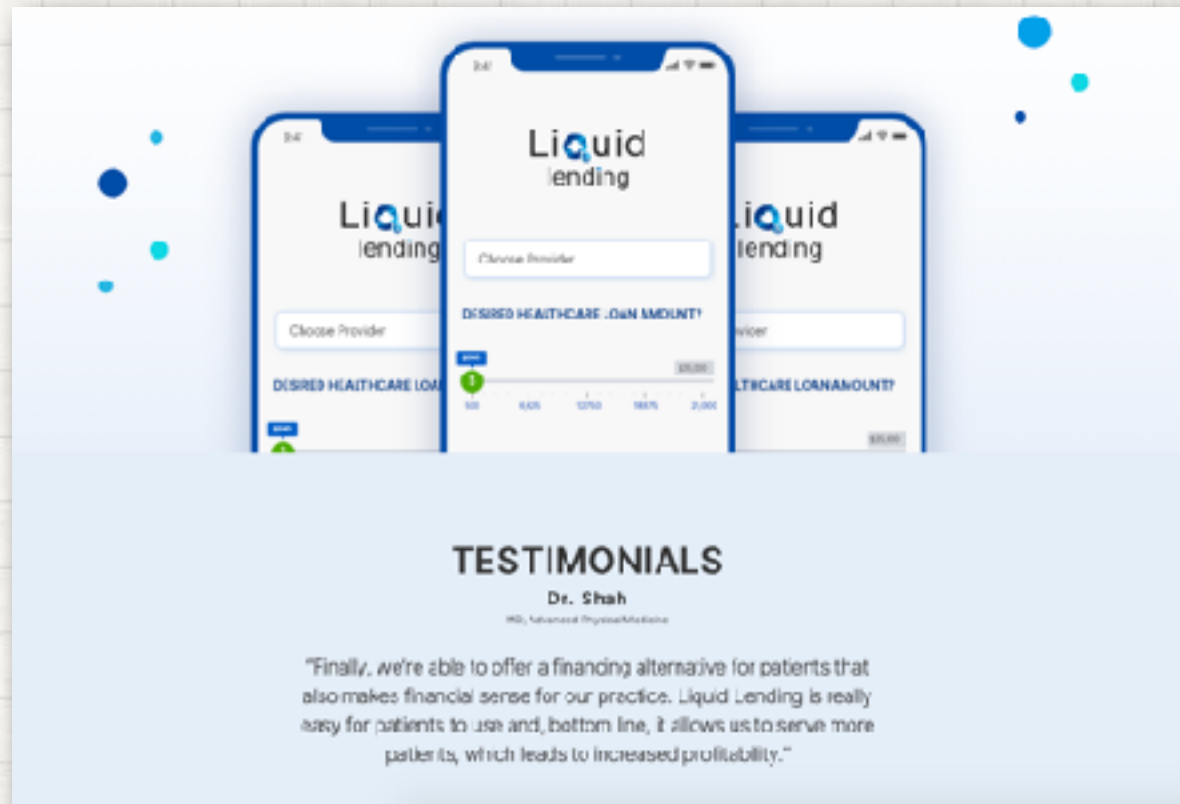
Liquid
lending

Choose Provider

DESIRED HEALTHCARE LOA

Liquid
lending

Choose Provider

DESIRED HEALTHCARE LOAN AMOUNT?

$25,000

500 6,625 12750 18875 25,000

Liquid
lending

ovider

LTHCARE LOAN AMOUNT?

$25,000

TESTIMONIALS

Dr. Shah

MD, Advanced Physical Medicine

"Finally, we're able to offer a financing alternative for patients that also makes financial sense for our practice. Liquid Lending is really easy for patients to use and, bottom line, it allows us to serve more patients, which leads to increased profitability."